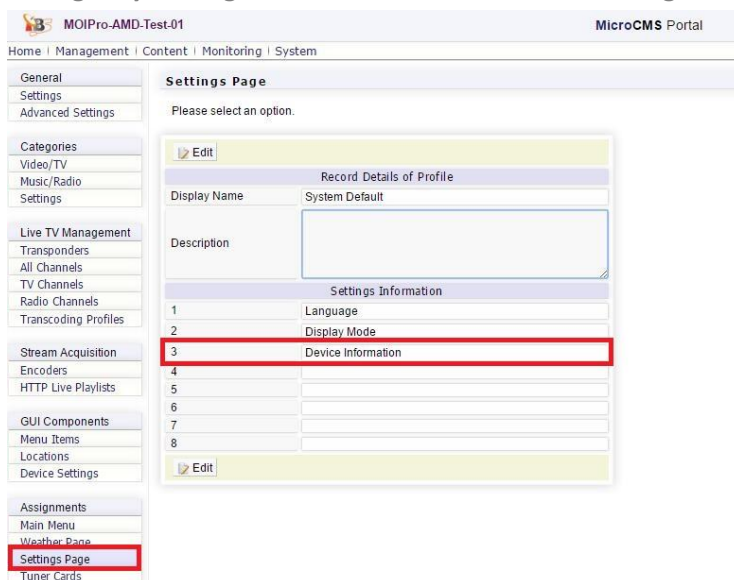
MOIPro-AMD-Test-01

MicroCMS Portal

Home | Management | Content | Monitoring | System

General
Settings
Advanced Settings

Categories
Video/TV
Music/Radio
Settings

Live TV Management
Transponders
All Channels
TV Channels
Radio Channels
Transcoding Profiles

Stream Acquisition
Encoders
HTTP Live Playlists

GUI Components
Menu Items
Locations
Device Settings

Assignments
Main Menu
Weather Page
Settings Page
Tuner Cards

Settings Page

Please select an option.

Edit

| Record Details of Profile | |
|---|---|
| Display Name | System Default |
| Description | |
| Settings Information | |
| 1 | Language |
| 2 | Display Mode |
| 3 | Device Information |
| 4 | |
| 5 | |
| 6 | |
| 7 | |
| 8 | |

Edit